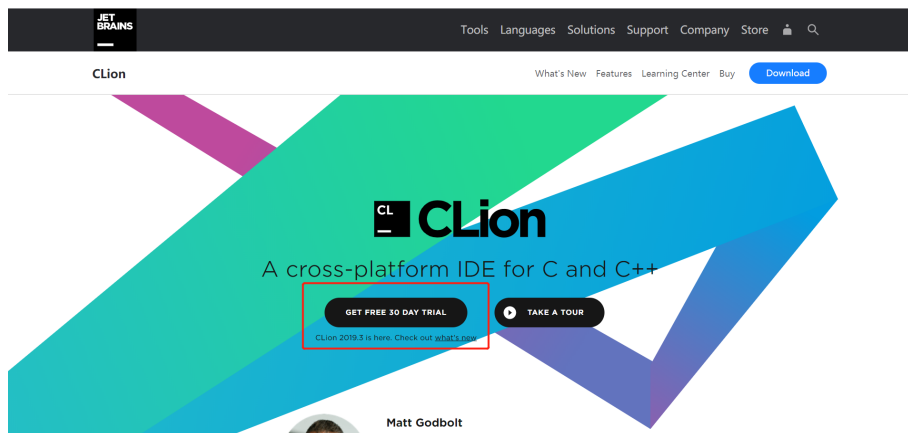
JET BRAINS

Tools Languages Solutions Support Company Store

CLion

What's New Features Learning Center Buy Download

CL CLion

A cross-platform IDE for C and C++

GET FREE 30 DAY TRIAL

TAKE A TOUR

CLion 2019.3 is here. Check out what's new

Matt Godbolt